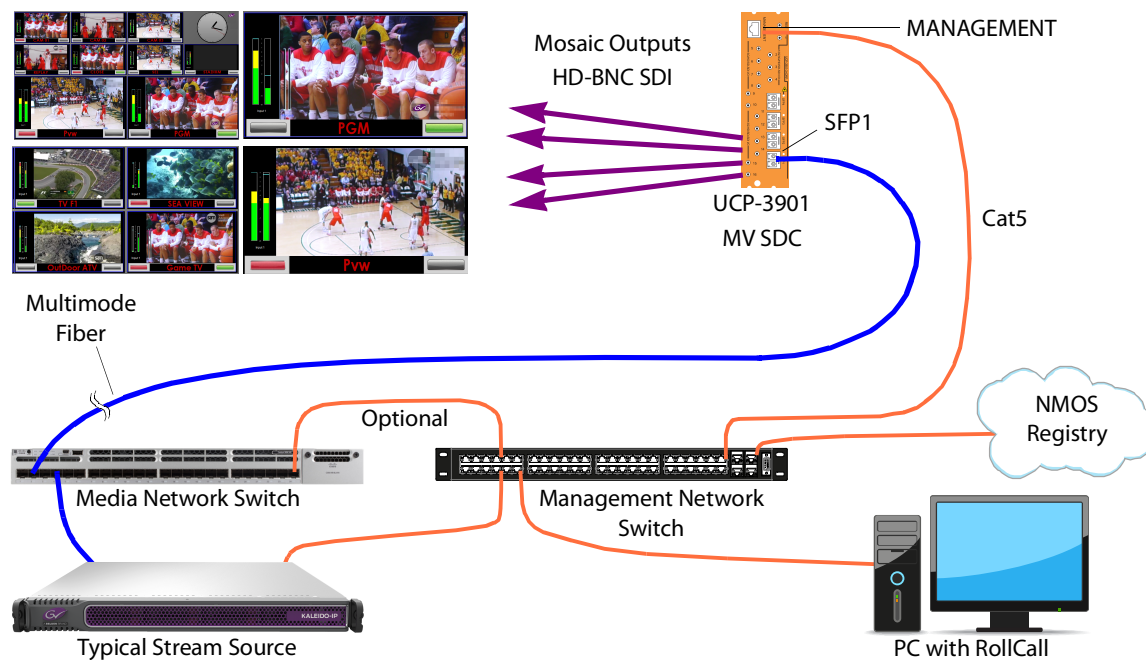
Pvw
PGM
PGM
TV F1
SEA VIEW
OutDoor ATV
Game TV
Pvw

Mosaic Outputs
HD-BNC SDI

MANAGEMENT

SFP1

UCP-3901
MV SDC

Cat5

Multimode
Fiber

Optional

NMOS
Registry

Media Network Switch

Management Network
Switch

KALEIDO-IP

Typical Stream Source

PC with RollCall